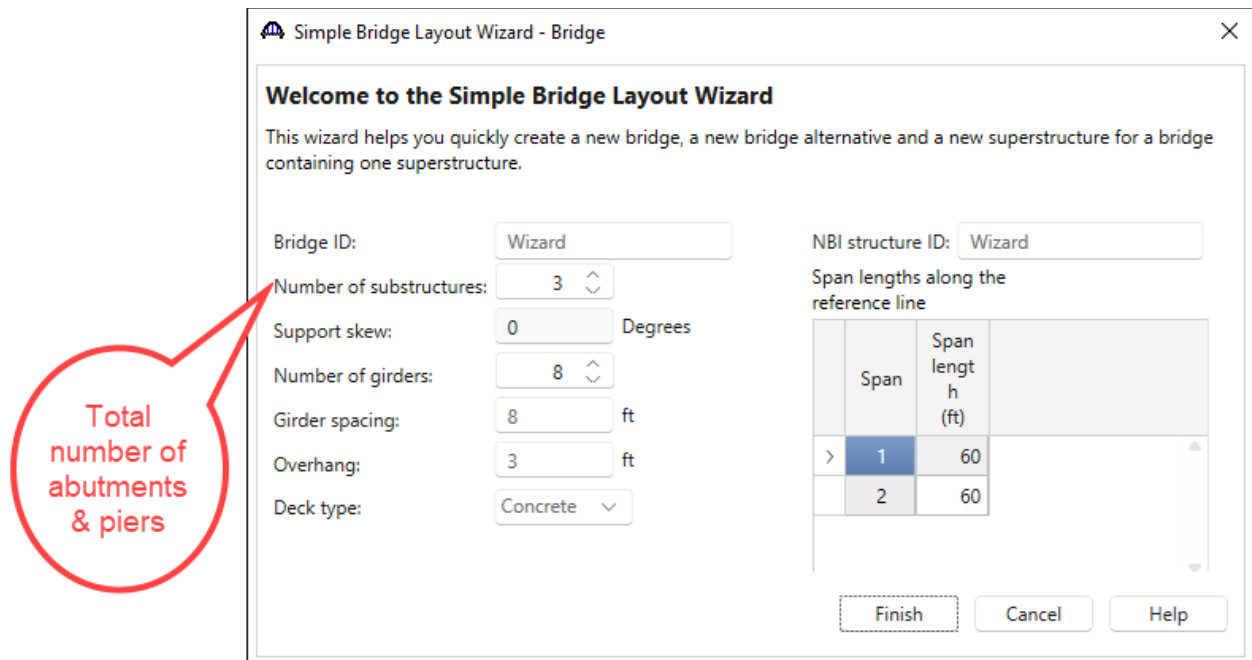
Simple Bridge Layout Wizard - Bridge

Welcome to the Simple Bridge Layout Wizard

This wizard helps you quickly create a new bridge, a new bridge alternative and a new superstructure for a bridge containing one superstructure.

Bridge ID: Wizard

Number of substructures: 3

Support skew: 0 Degrees

Number of girders: 8

Girder spacing: 8 ft

Overhang: 3 ft

Deck type: Concrete

NBI structure ID: Wizard

Span lengths along the reference line

| | Span | Span length (ft) |
|---|---|---|
| > | 1 | 60 |
| | 2 | 60 |

Total number of abutments & piers

Finish Cancel Help